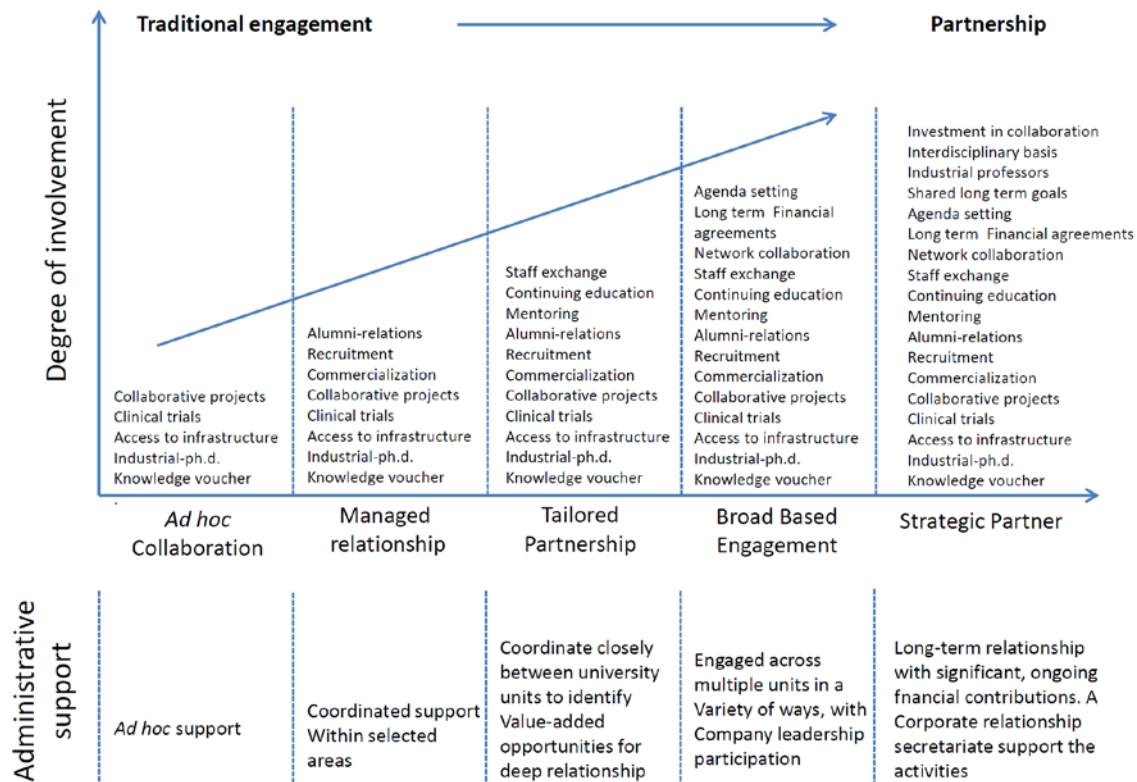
Traditional engagement

Partnership

Degree of involvement

Collaborative projects
Clinical trials
Access to infrastructure
Industrial-ph.d.
Knowledge voucher

Alumni-relations
Recruitment
Commercialization
Collaborative projects
Clinical trials
Access to infrastructure
Industrial-ph.d.
Knowledge voucher

Staff exchange
Continuing education
Mentoring
Alumni-relations
Recruitment
Commercialization
Collaborative projects
Clinical trials
Access to infrastructure
Industrial-ph.d.
Knowledge voucher

Agenda setting
Long term Financial agreements
Network collaboration
Staff exchange
Continuing education
Mentoring
Alumni-relations
Recruitment
Commercialization
Collaborative projects
Clinical trials
Access to infrastructure
Industrial-ph.d.
Knowledge voucher

Investment in collaboration
Interdisciplinary basis
Industrial professors
Shared long term goals
Agenda setting
Long term Financial agreements
Network collaboration
Staff exchange
Continuing education
Mentoring
Alumni-relations
Recruitment
Commercialization
Collaborative projects
Clinical trials
Access to infrastructure
Industrial-ph.d.
Knowledge voucher

Ad hoc Collaboration

Managed relationship

Tailored Partnership

Broad Based Engagement

Strategic Partner

Administrative support

Ad hoc support

Coordinated support Within selected areas

Coordinate closely between university units to identify Value-added opportunities for deep relationship

Engaged across multiple units in a Variety of ways, with Company leadership participation

Long-term relationship with significant, ongoing fnancial contributions. A Corporate relationship secretariate support the activities